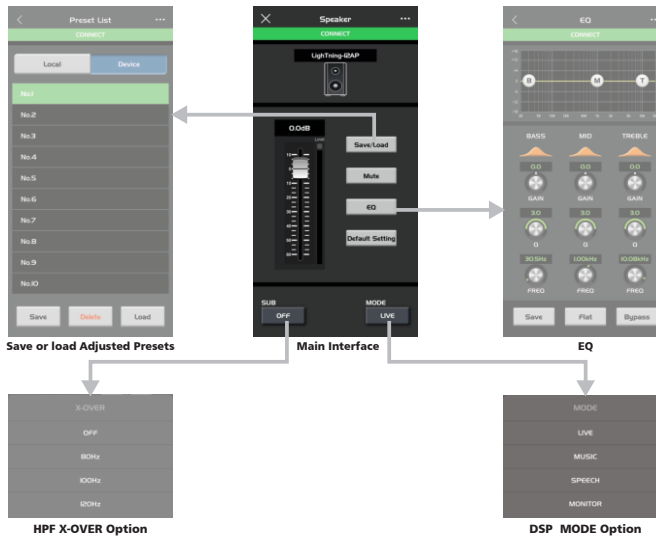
Preset List
CONNECT
Local
Device
No.1
No.2
No.3
No.4
No.5
No.6
No.7
No.8
No.9
No.10
Save
Delete
Load
Save or load Adjusted Presets

Speaker
CONNECT
LighTning-12AP
0.0dB
Save/Load
Mute
EQ
Default Setting
SUB
OFF
MODE
LIVE
Main Interface

EQ
CONNECT
B
M
T
BASS
MID
TREBLE
0.0
0.0
0.0
GAIN
GAIN
GAIN
3.0
3.0
3.0
Q
Q
Q
30.5Hz
1.00kHz
10.08kHz
FREQ
FREQ
FREQ
Save
Flat
Bypass
EQ

X-OVER
OFF
80Hz
100Hz
120Hz
HPF X-OVER Option

MODE
LIVE
MUSIC
SPEECH
MONITOR
DSP MODE Option